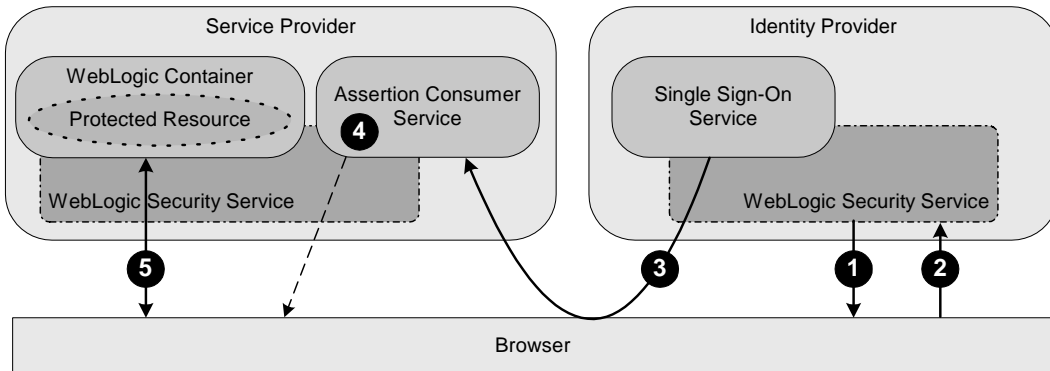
Service Provider

WebLogic Container

Protected Resource

Assertion Consumer Service

4

WebLogic Security Service

Identity Provider

Single Sign-On Service

WebLogic Security Service

5

3

1

2

Browser